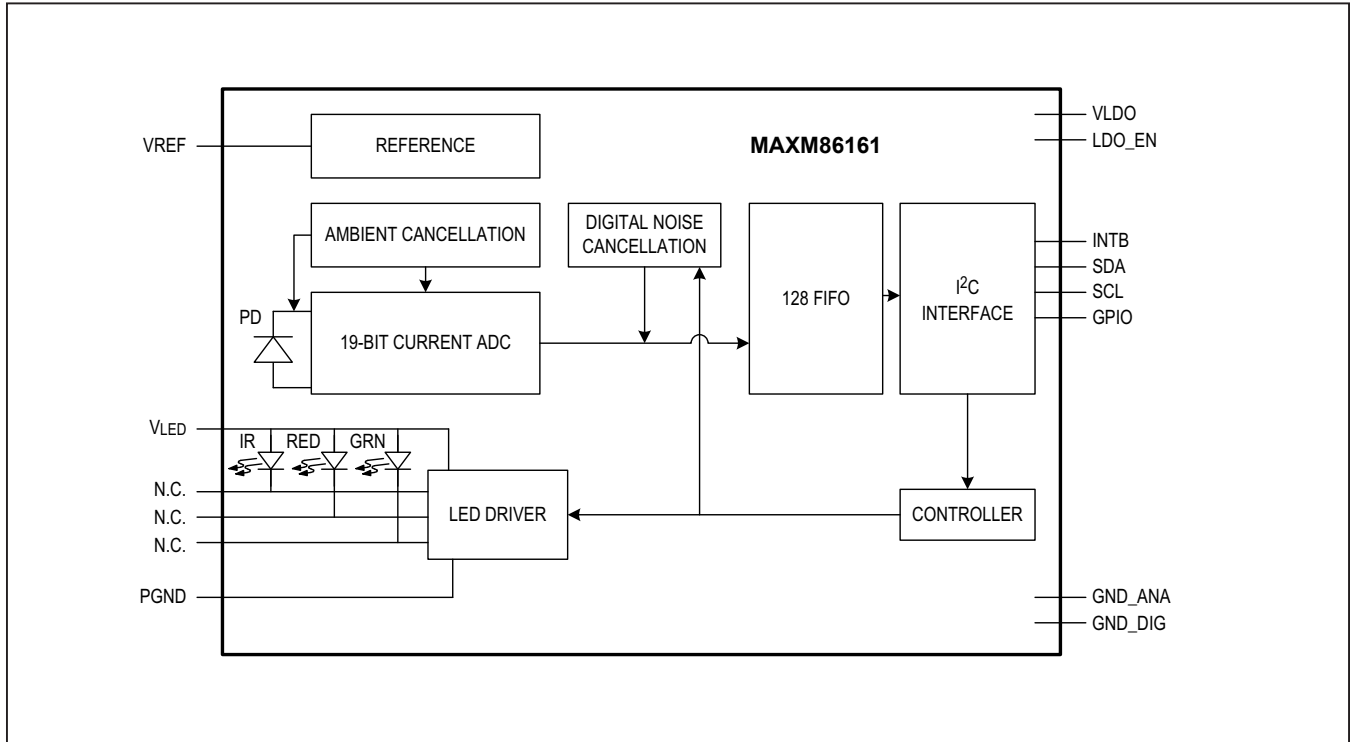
VREF
REFERENCE
MAXM86161
VLDO
LDO_EN
AMBIENT CANCELLATION
DIGITAL NOISE CANCELLATION
128 FIFO
$I^2C$ INTERFACE
INTB
SDA
SCL
GPIO
PD
19-BIT CURRENT ADC
VLED
IR
RED
GRN
N.C.
N.C.
N.C.
LED DRIVER
CONTROLLER
PGND
GND_ANA
GND_DIG